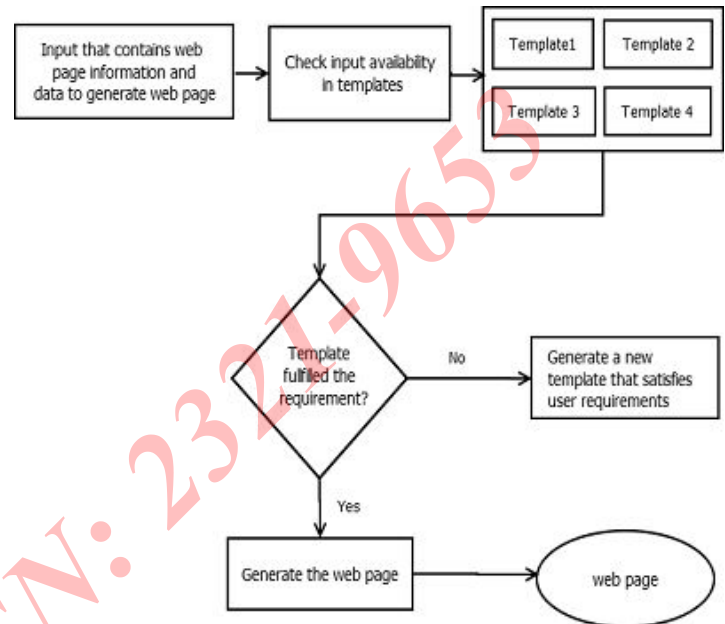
Input that contains web page information and data to generate web page

Check input availability in templates

Template1

Template 2

Template 3

Template 4

Template fulfilled the requirement?

No

Generate a new template that satisfies user requirements

Yes

Generate the web page

web page

N: 2321-9653